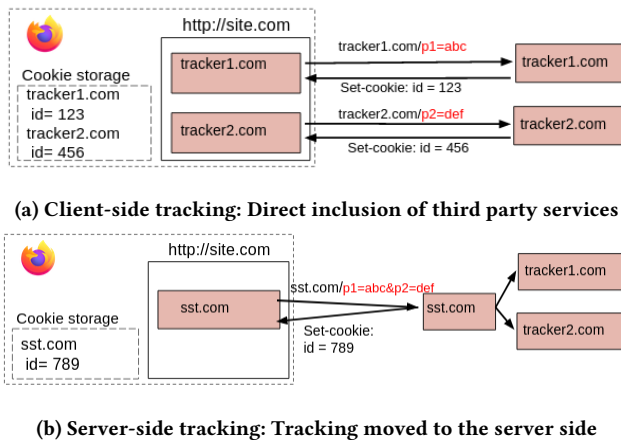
http://site.com

Cookie storage
tracker1.com
id= 123
tracker2.com
id= 456

tracker1.com

tracker2.com

tracker1.com/p1=abc

Set-cookie: id = 123

tracker2.com/p2=def

Set-cookie: id = 456

tracker1.com

tracker2.com

(a) Client-side tracking: Direct inclusion of third party services

http://site.com

Cookie storage
sst.com
id= 789

sst.com

sst.com/p1=abc&p2=def

Set-cookie:
id = 789

sst.com

tracker1.com

tracker2.com

(b) Server-side tracking: Tracking moved to the server side